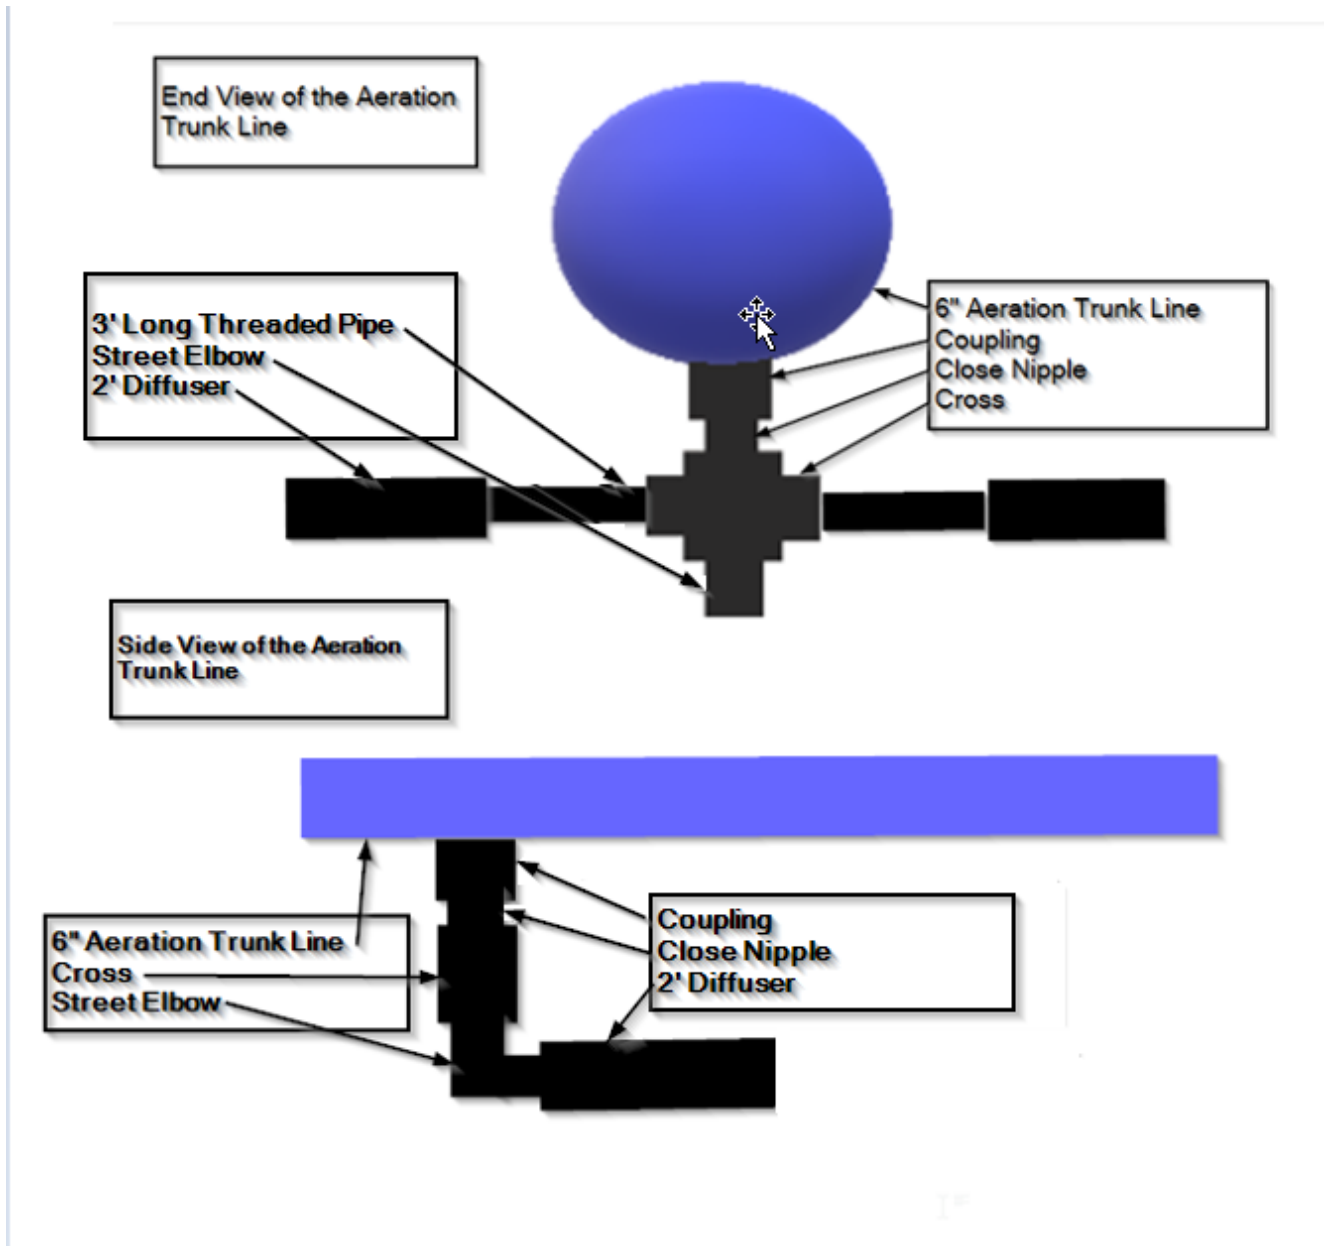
End View of the Aeration Trunk Line

3' Long Threaded Pipe
Street Elbow
2' Diffuser

6" Aeration Trunk Line
Coupling
Close Nipple
Cross

Side View of the Aeration Trunk Line

6" Aeration Trunk Line
Cross
Street Elbow

Coupling
Close Nipple
2' Diffuser